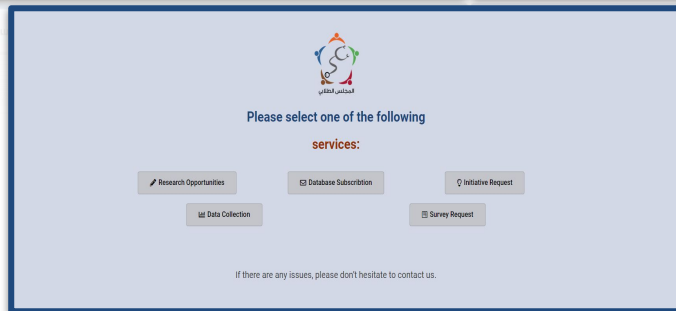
المجلس الطلابي

Please select one of the following

services:

Research Opportunities

Database Subscribtion

Initiative Request

Data Collection

Survey Request

If there are any issues, please don't hesitate to contact us.